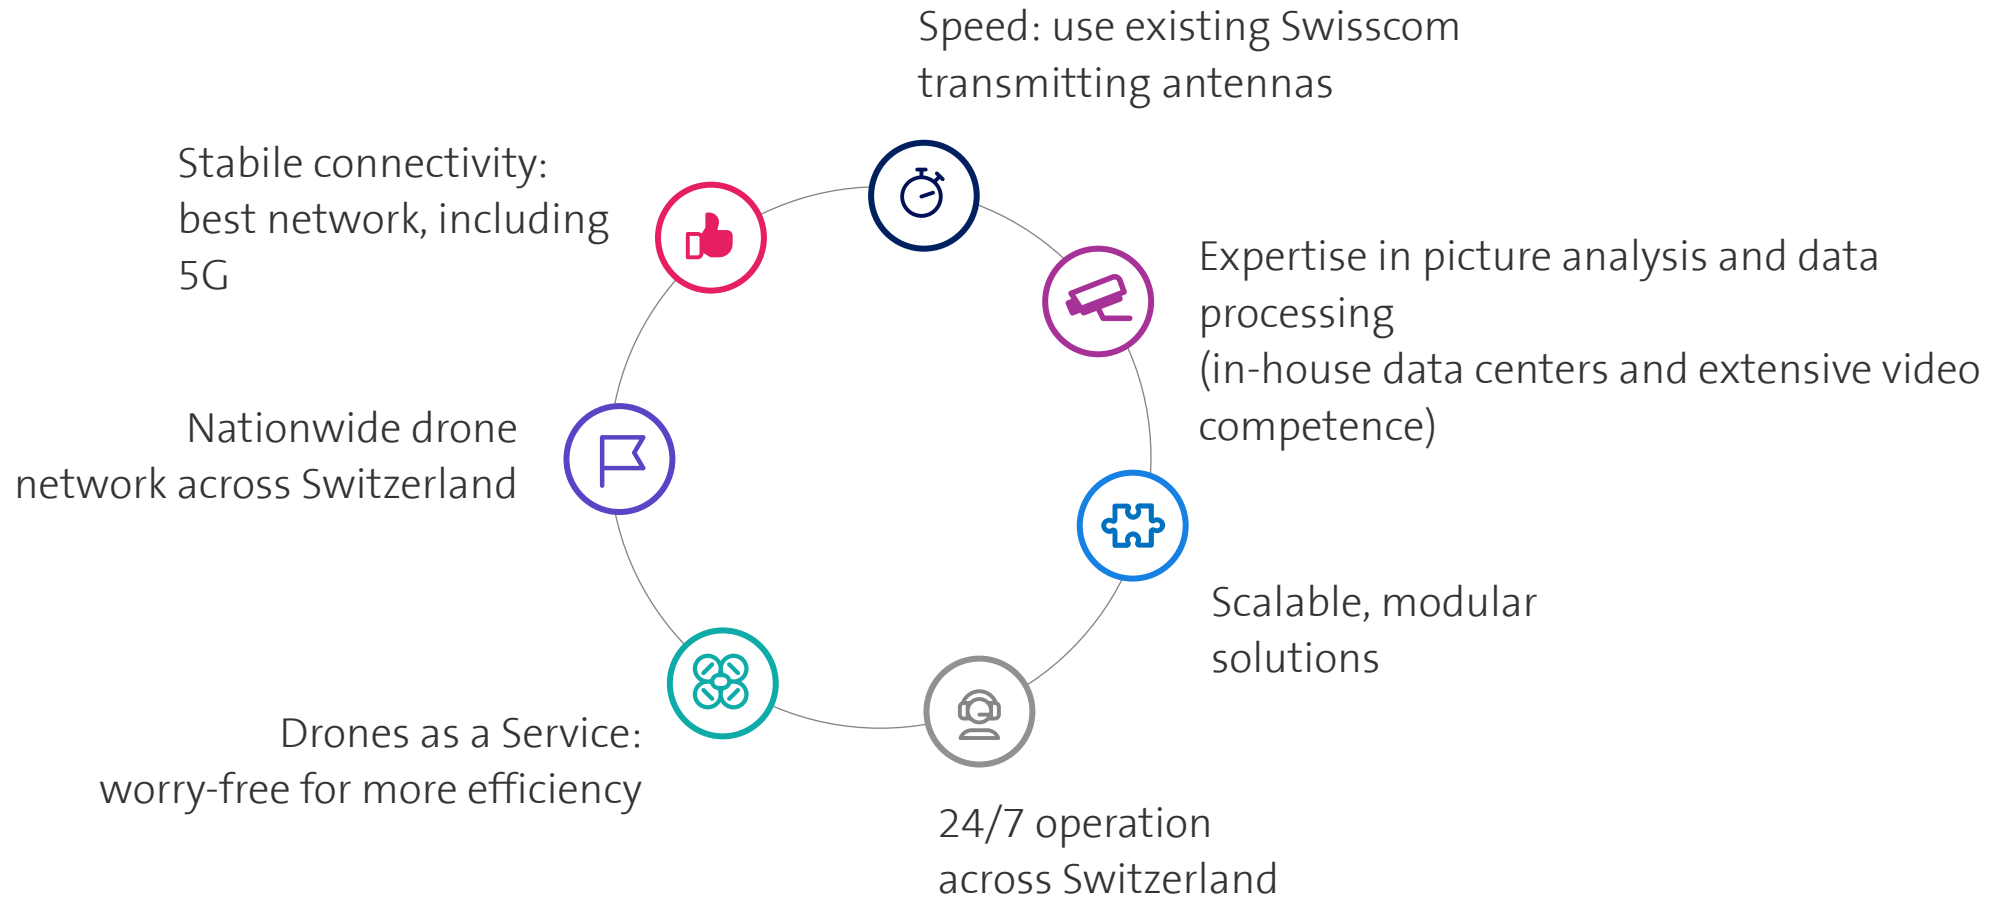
Speed: use existing Swisscom transmitting antennas

Stabile connectivity: best network, including 5G

Expertise in picture analysis and data processing
(in-house data centers and extensive video competence)

Nationwide drone network across Switzerland

Scalable, modular solutions

Drones as a Service: worry-free for more efficiency

24/7 operation across Switzerland